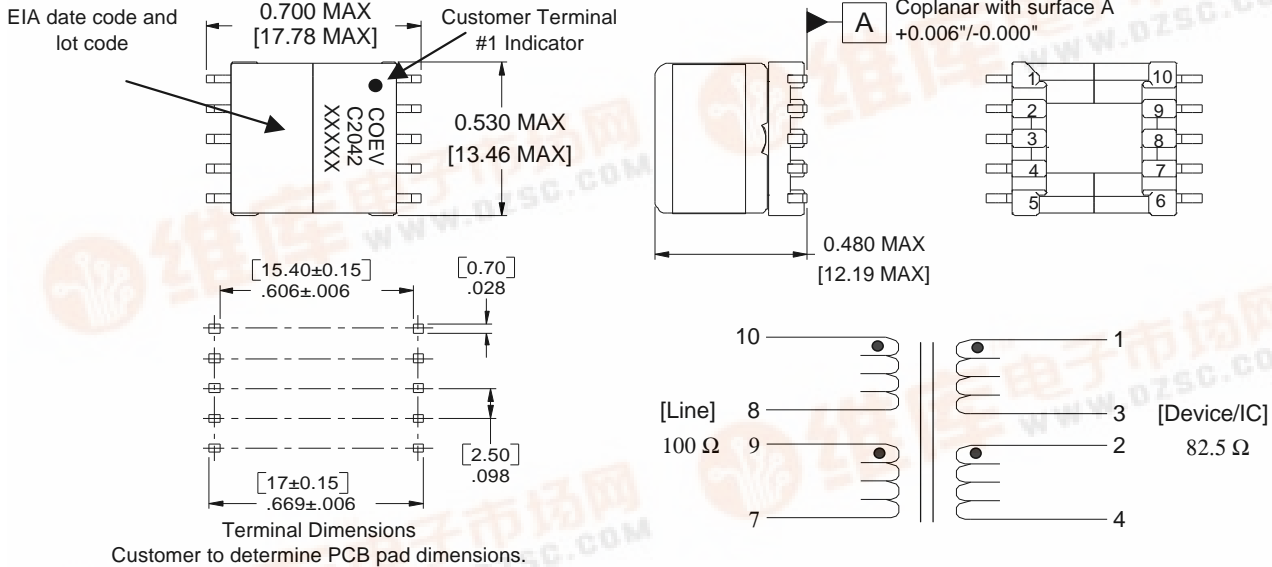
EIA date code and lot code

0.700 MAX
[17.78 MAX]

Customer Terminal #1 Indicator

COEV
C2042
XXXXX

0.530 MAX
[13.46 MAX]

A

Coplanar with surface A
+0.006"/-0.000"

1
2
3
4
5
10
9
8
7
6

0.480 MAX
[12.19 MAX]

[15.40±0.15]
.606±.006

[0.70]
.028

[2.50]
.098

[17±0.15]
.669±.006

Terminal Dimensions
Customer to determine PCB pad dimensions.

10
8
9
7
1
3
2
4

[Line]
100 Ω

[Device/IC]
82.5 Ω

www.dzsc.com